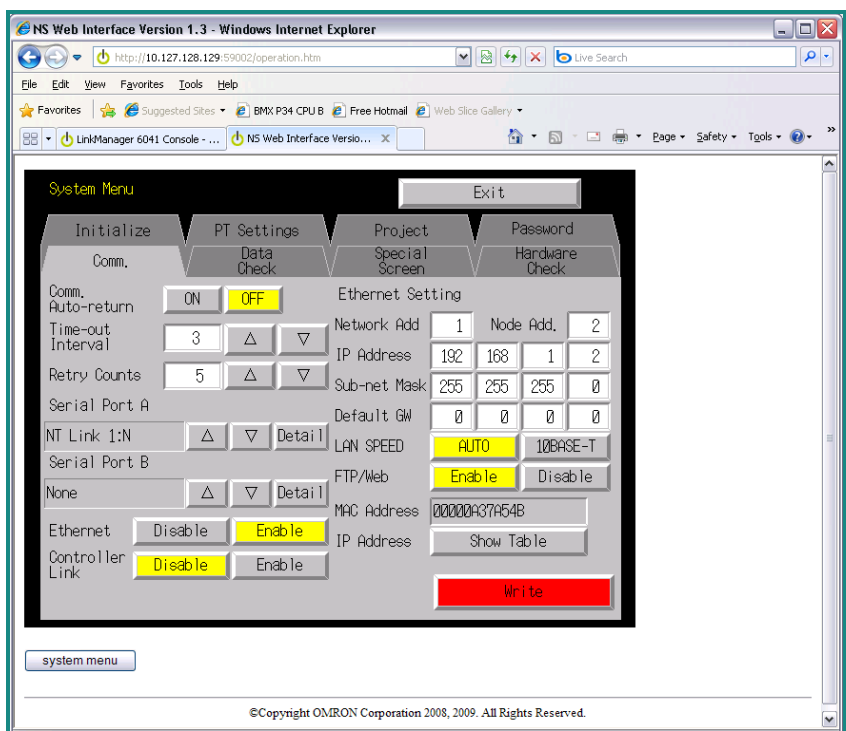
NS Web Interface Version 1.3 - Windows Internet Explorer

http://10.127.128.129:59002/operation.htm

Live Search

File Edit View Favorites Tools Help

Favorites | Suggested Sites ▾ BMX P34 CPU B Free Hotmail Web Slice Gallery ▾

LinkManager 6041 Console - ... | NS Web Interface Versio... ×

Page ▾ Safety ▾ Tools ▾

System Menu

Exit

Initialize | PT Settings | Project | Password

Comm. | Data Check | Special Screen | Hardware Check

Comm. Auto-return | ON | OFF

Time-out Interval | 3 | △ | ▽

Retry Counts | 5 | △ | ▽

Serial Port A

NT Link 1:N | △ | ▽ | Detail

Serial Port B

None | △ | ▽ | Detail

Ethernet | Disable | Enable

Controller Link | Disable | Enable

Ethernet Setting

| | | | |
|---|---|---|---|---|
| Network Add | 1 | Node Add. | | 2 |
| IP Address | 192 | 168 | 1 | 2 |
| Sub-net Mask | 255 | 255 | 255 | 0 |
| Default GW | 0 | 0 | 0 | 0 |

LAN SPEED | AUTO | 10BASE-T

FTP/Web | Enable | Disable

MAC Address | 00000A37A54B

IP Address | Show Table

Write

system menu

©Copyright OMRON Corporation 2008, 2009. All Rights Reserved.